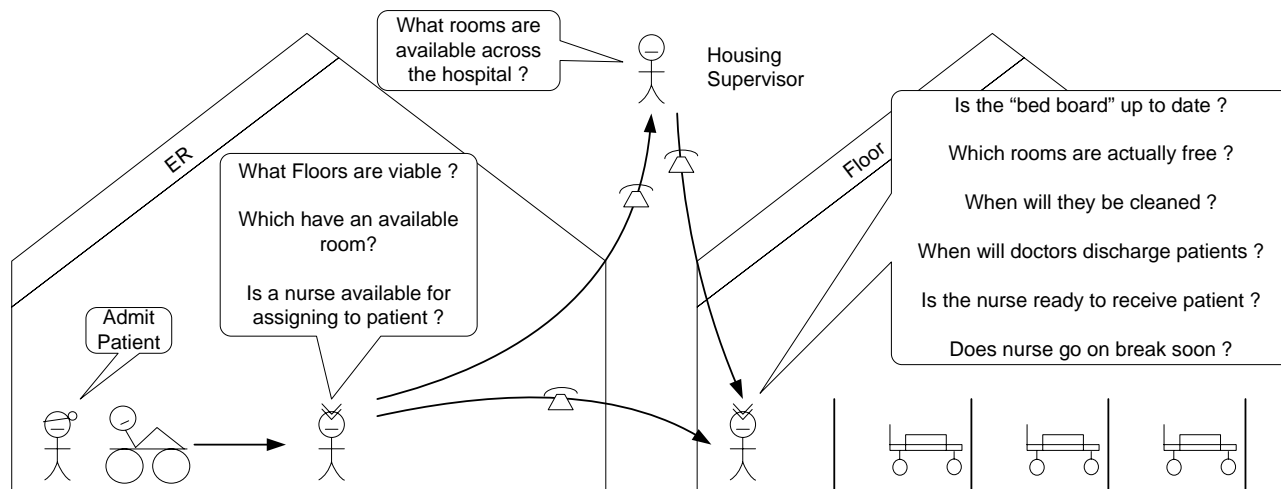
What rooms are available across the hospital ?

Housing Supervisor

ER

What Floors are viable ?

Which have an available room?

Is a nurse available for assigning to patient ?

Admit Patient

Floor

Is the “bed board” up to date ?

Which rooms are actually free ?

When will they be cleaned ?

When will doctors discharge patients ?

Is the nurse ready to receive patient ?

Does nurse go on break soon ?